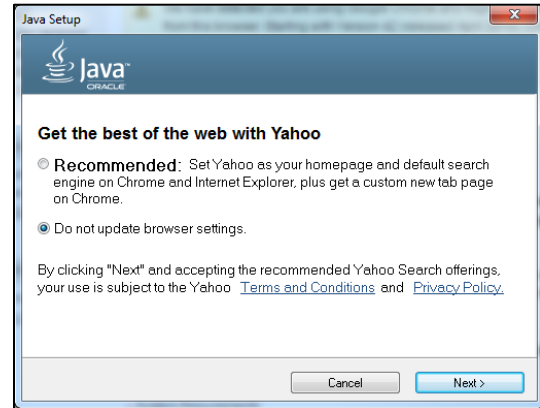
Java Setup

Java
ORACLE

Get the best of the web with Yahoo

Recommended: Set Yahoo as your homepage and default search engine on Chrome and Internet Explorer, plus get a custom new tab page on Chrome.

Do not update browser settings.

By clicking "Next" and accepting the recommended Yahoo Search offerings, your use is subject to the Yahoo Terms and Conditions and Privacy Policy.

Cancel
Next >